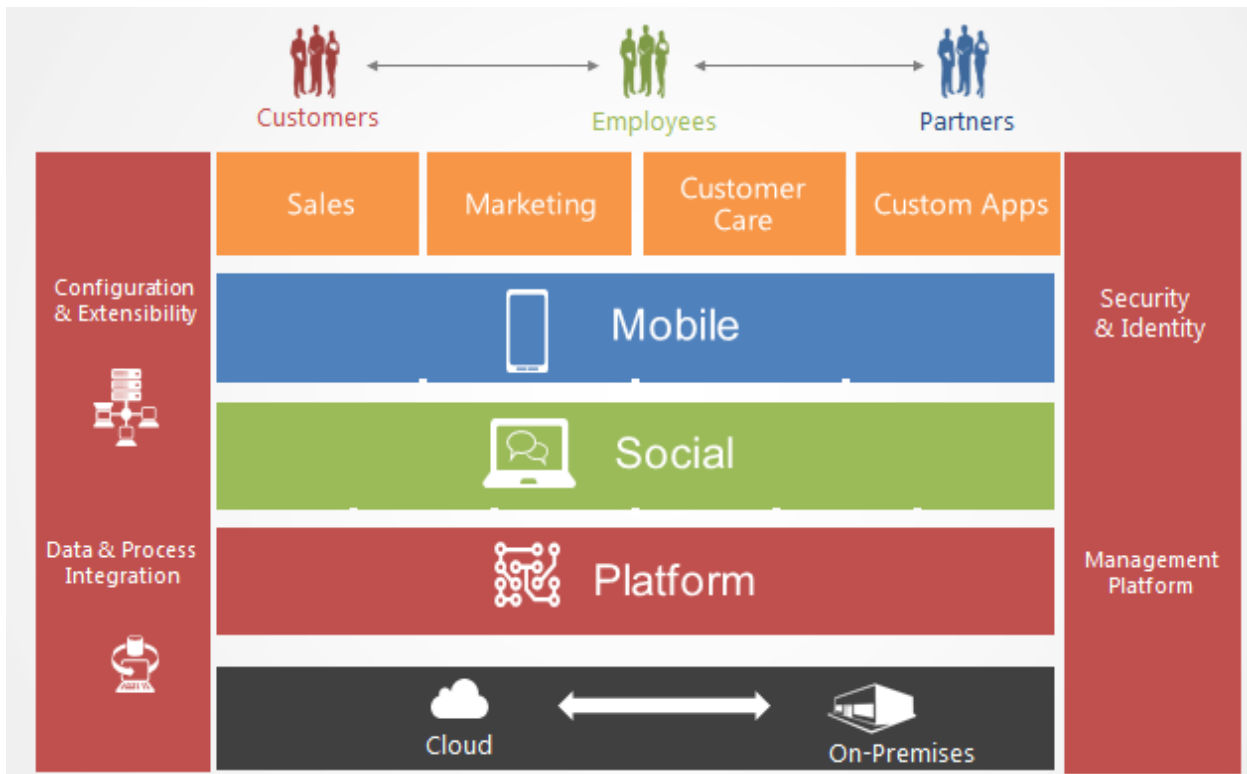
Customers

Employees

Partners

Configuration & Extensibility

Data & Process Integration

Sales

Marketing

Customer Care

Custom Apps

Mobile

Social

Platform

Cloud

On-Premises

Security & Identity

Management Platform